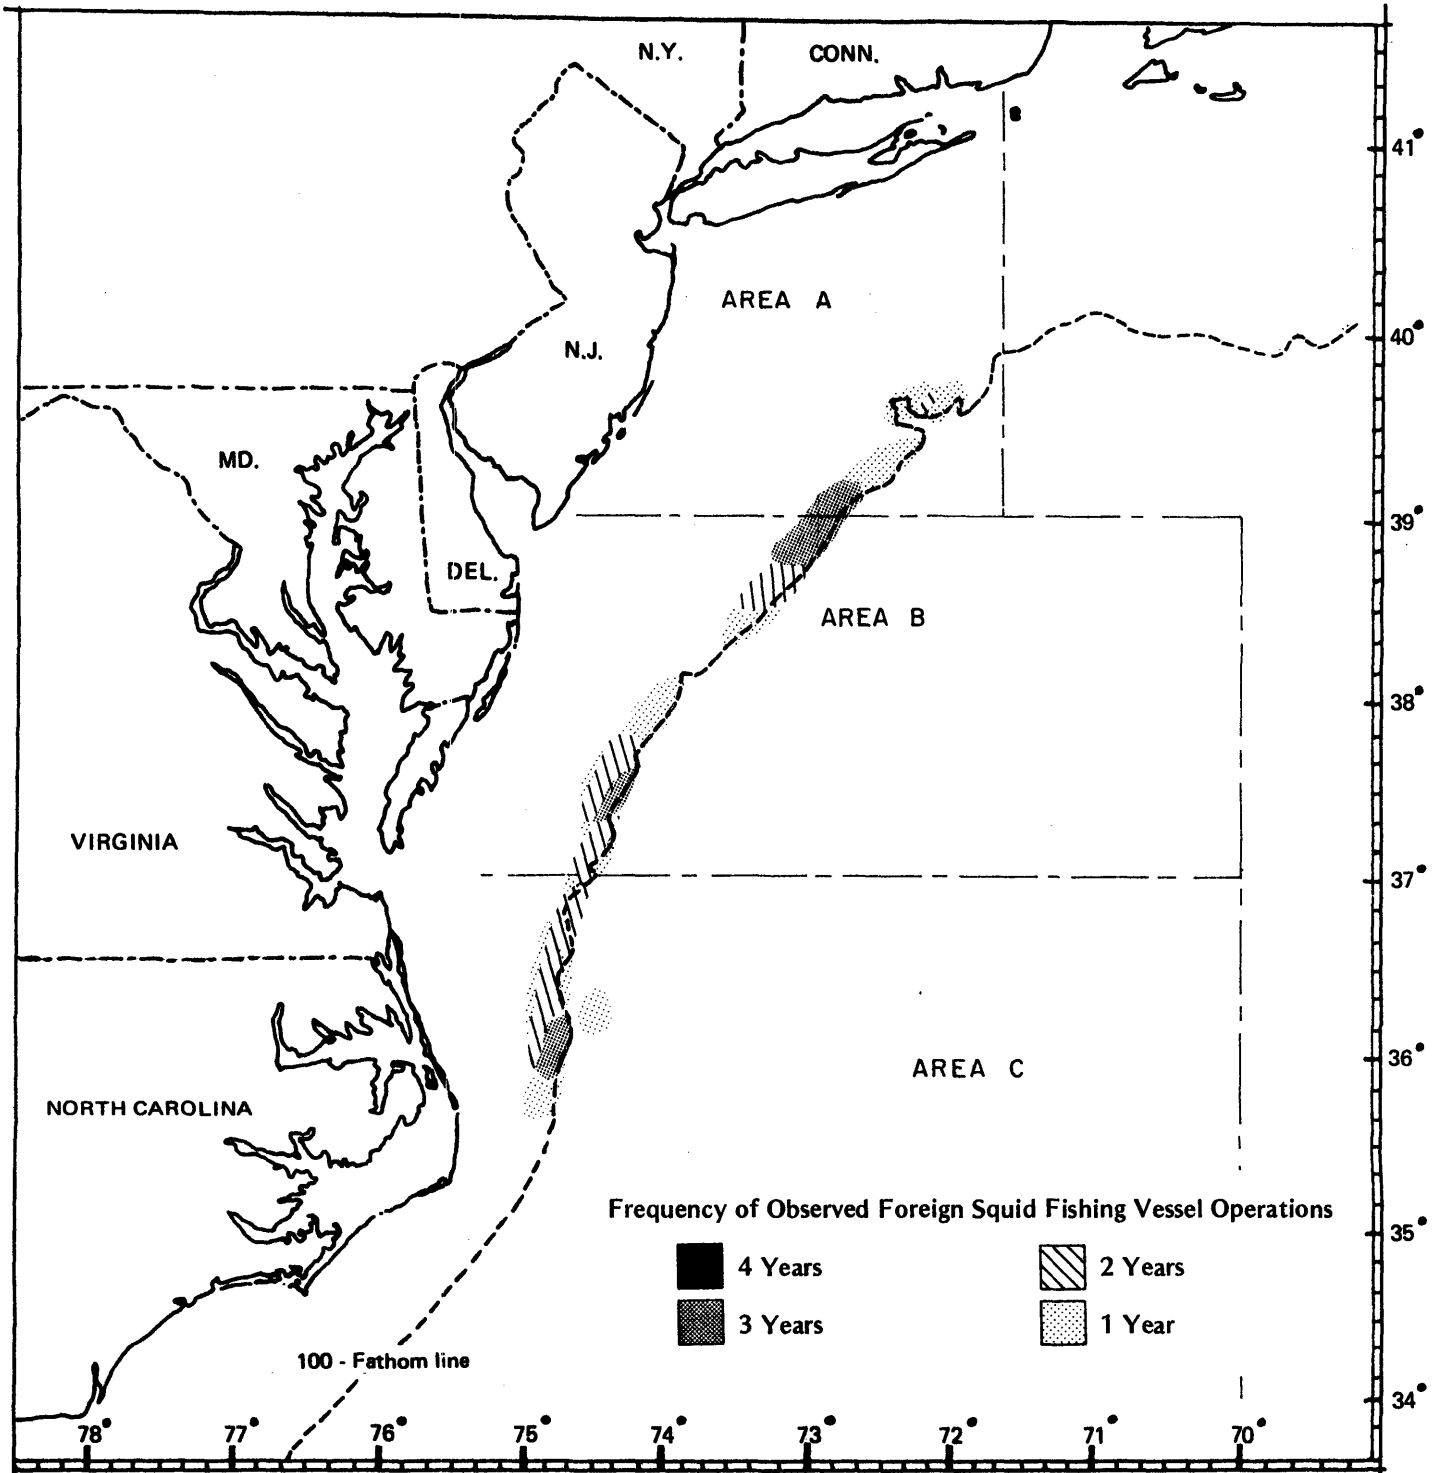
N.Y.
CONN.
41°
AREA A
40°
N.J.
MD.
39°
DEL.
AREA B
38°
VIRGINIA
37°
36°
AREA C
NORTH CAROLINA
Frequency of Observed Foreign Squid Fishing Vessel Operations
35°
4 Years
2 Years
3 Years
1 Year
100 - Fathom line
34°
78°
77°
76°
75°
74°
73°
72°
71°
70°